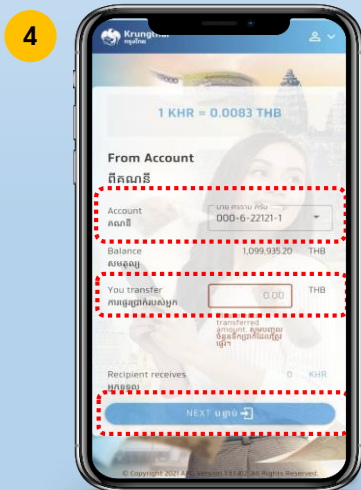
4

Krungthai
กรุงไทย

1 KHR = 0.0083 THB

From Account
ពីគណនី

Account
គណនី

นาย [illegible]
000-6-22121-1

Balance
សមតុល្យ
1,099,935.20 THB

You transfer
ការផ្ទេរប្រាក់របស់អ្នក
0.00 THB

transferred amount
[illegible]

Recipient receives
អ្នកទទួល
0 KHR

NEXT បន្ទាប់

© Copyright 2021 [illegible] Version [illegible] All Rights Reserved.